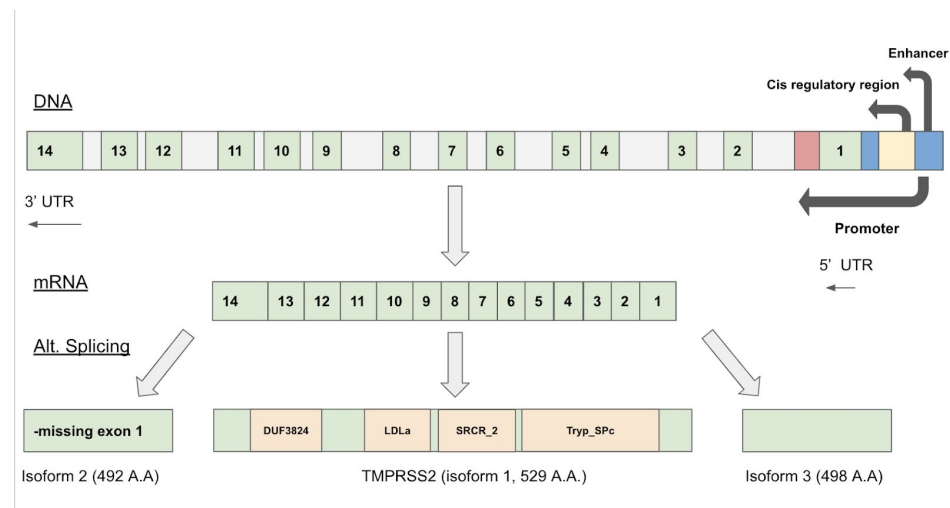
Enhancer

Cis regulatory region

DNA

14 13 12 11 10 9 8 7 6 5 4 3 2 1

3' UTR

Promoter

5' UTR

mRNA

14 13 12 11 10 9 8 7 6 5 4 3 2 1

Alt. Splicing

-missing exon 1

DUF3824 LDLa SRCR_2 Tryp_SPc

Isoform 2 (492 A.A)

TMPRSS2 (isoform 1, 529 A.A.)

Isoform 3 (498 A.A)